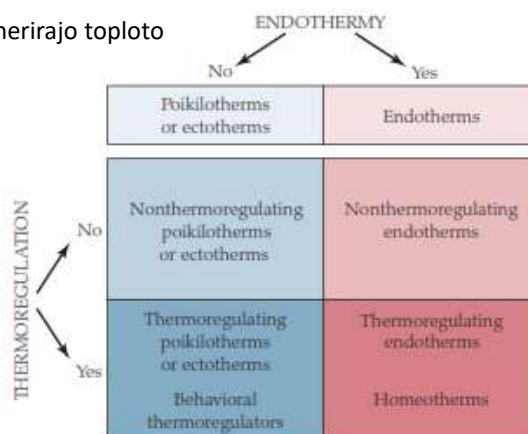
herirajo toploto

ENDOTHERMY

No

Yes

| Poikilotherms or ectotherms | Endotherms |
|---|---|

THERMOREGULATION

No

Yes

| Nonthermoregulating poikilotherms or ectotherms | Nonthermoregulating endotherms |
|---|---|
| Thermoregulating poikilotherms or ectotherms Behavioral thermoregulators | Thermoregulating endotherms Homeotherms |